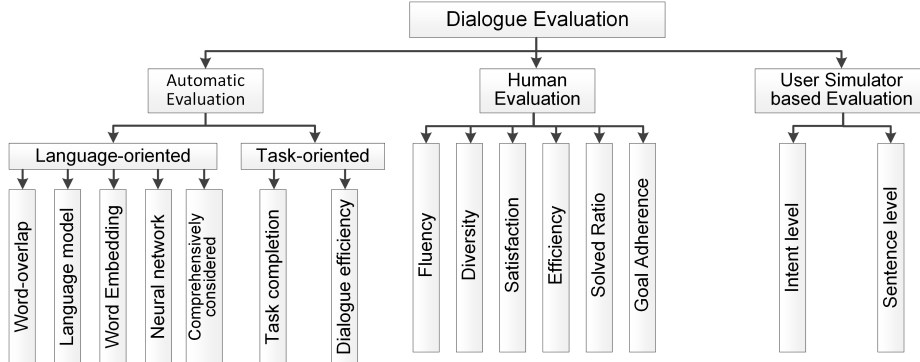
Dialogue Evaluation

Automatic Evaluation

Language-oriented

Word-overlap

Language model

Word Embedding

Neural network

Comprehensively considered

Task-oriented

Task completion

Dialogue efficiency

Human Evaluation

Fluency

Diversity

Satisfaction

Efficiency

Solved Ratio

Goal Adherence

User Simulator based Evaluation

Intent level

Sentence level